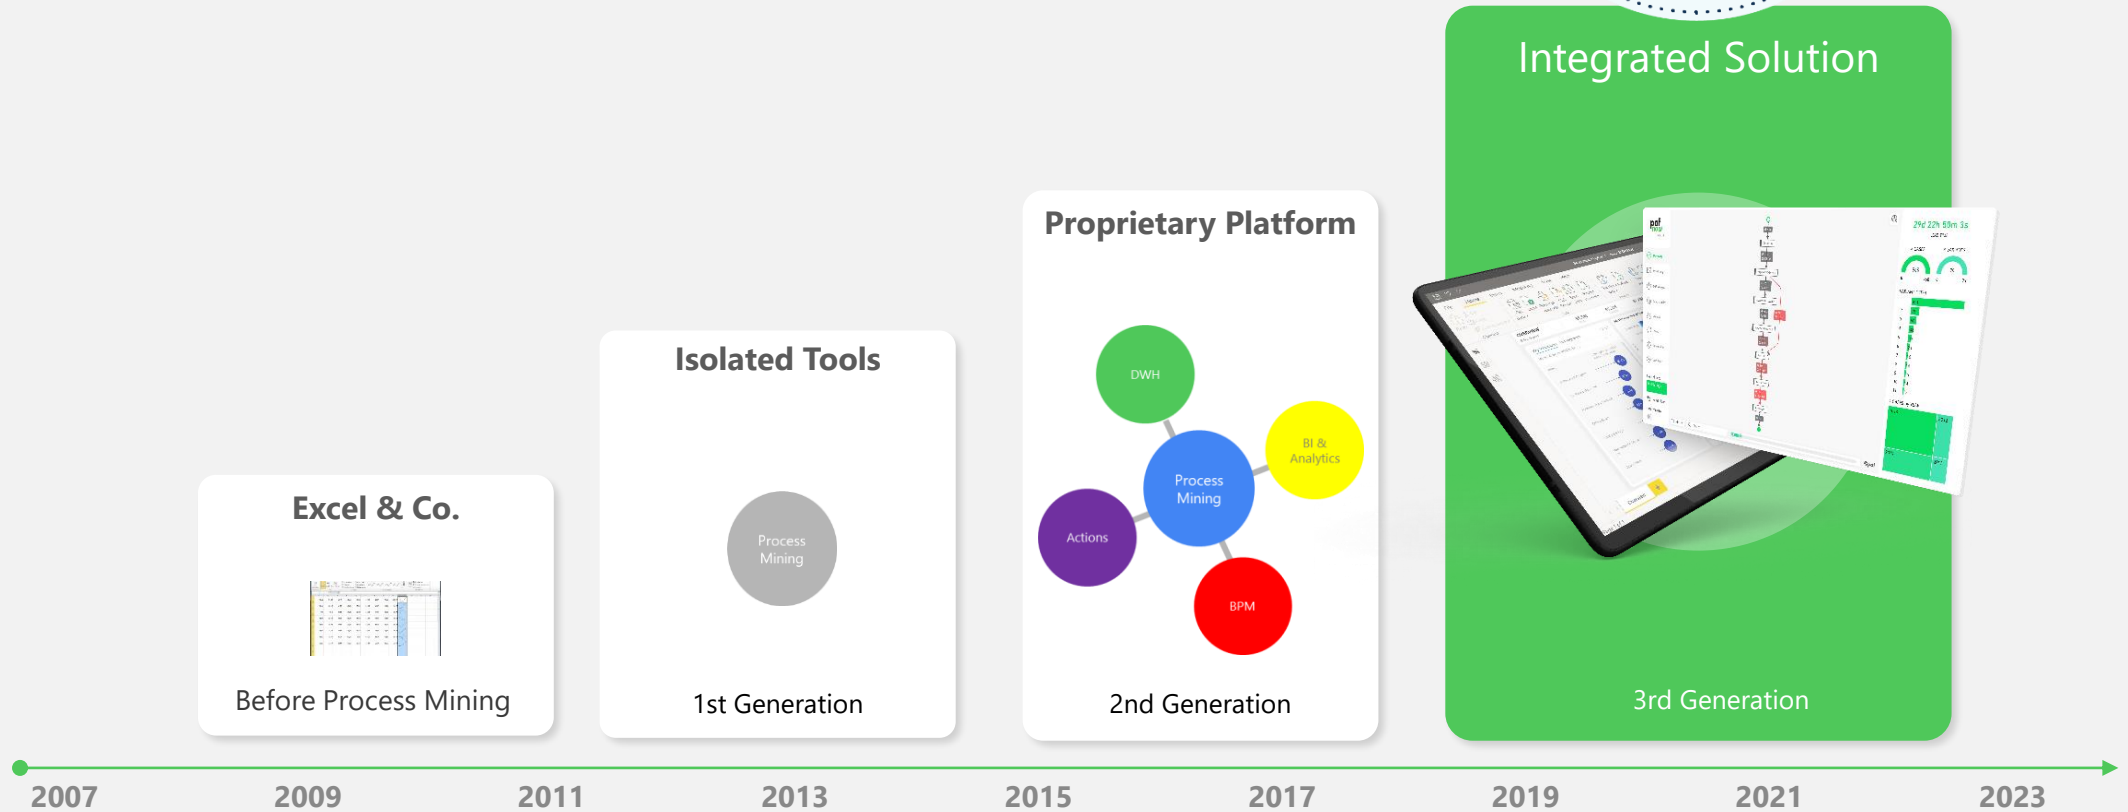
Integrated Solution

Proprietary Platform

Isolated Tools

Excel & Co.

DWH

BI & Analytics

Process Mining

Process Mining

Actions

BPM

Before Process Mining

1st Generation

2nd Generation

3rd Generation

2007 2009 2011 2013 2015 2017 2019 2021 2023